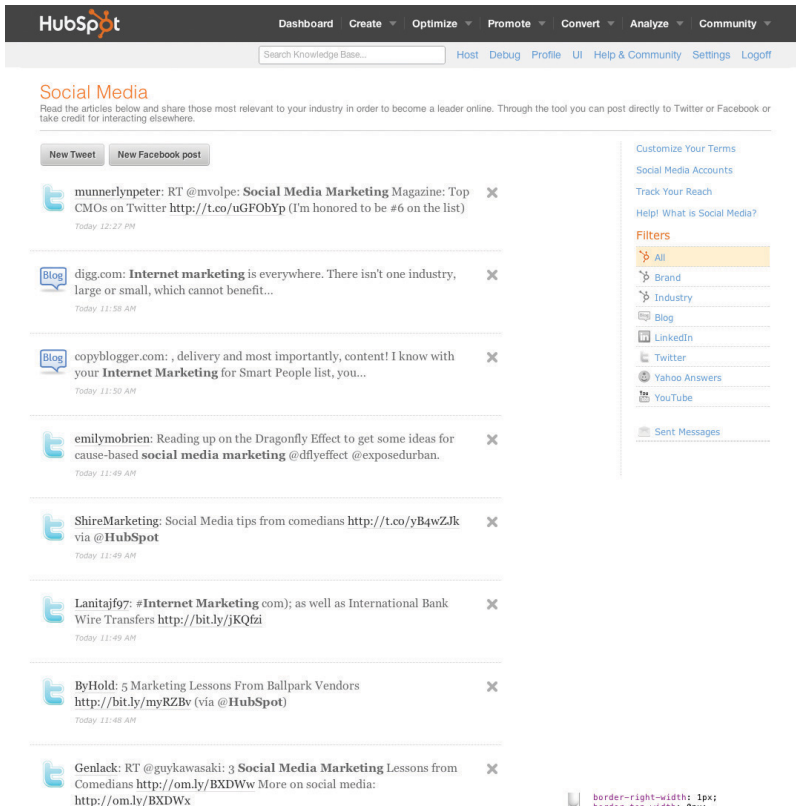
HubSpot

Dashboard | Create | Optimize | Promote | Convert | Analyze | Community

Search Knowledge Base... Host Debug Profile UI Help & Community Settings Logoff

Social Media

Read the articles below and share those most relevant to your industry in order to become a leader online. Through the tool you can post directly to Twitter or Facebook or take credit for interacting elsewhere.

New Tweet | New Facebook post

munnerlynpeter: RT @mvolpe: **Social Media Marketing** Magazine: Top CMOs on Twitter http://t.co/uGFObYp (I'm honored to be #6 on the list)
Today 12:27 PM

Blog
digg.com: **Internet marketing** is everywhere. There isn't one industry, large or small, which cannot benefit...
Today 11:58 AM

Blog
copyblogger.com: , delivery and most importantly, content! I know with your **Internet Marketing** for Smart People list, you...
Today 11:50 AM

emilymobrien: Reading up on the Dragonfly Effect to get some ideas for cause-based **social media marketing** @dflyeffect @exposedurban.
Today 11:49 AM

ShireMarketing: Social Media tips from comedians http://t.co/yB4wZJk via @**HubSpot**
Today 11:49 AM

Lanitajf97: #**Internet Marketing** com); as well as International Bank Wire Transfers http://bit.ly/jKQfzi
Today 11:49 AM

ByHold: 5 Marketing Lessons From Ballpark Vendors http://bit.ly/myRZBv (via @**HubSpot**)
Today 11:48 AM

Genlack: RT @guykawasaki: 3 **Social Media Marketing** Lessons from Comedians http://om.ly/BXDWw More on social media: http://om.ly/BXDWx

Customize Your Terms
Social Media Accounts
Track Your Reach
Help! What is Social Media?

Filters
All
Brand
Industry
Blog
LinkedIn
Twitter
Yahoo Answers
YouTube

Sent Messages

border-right-width: 1px;
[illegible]